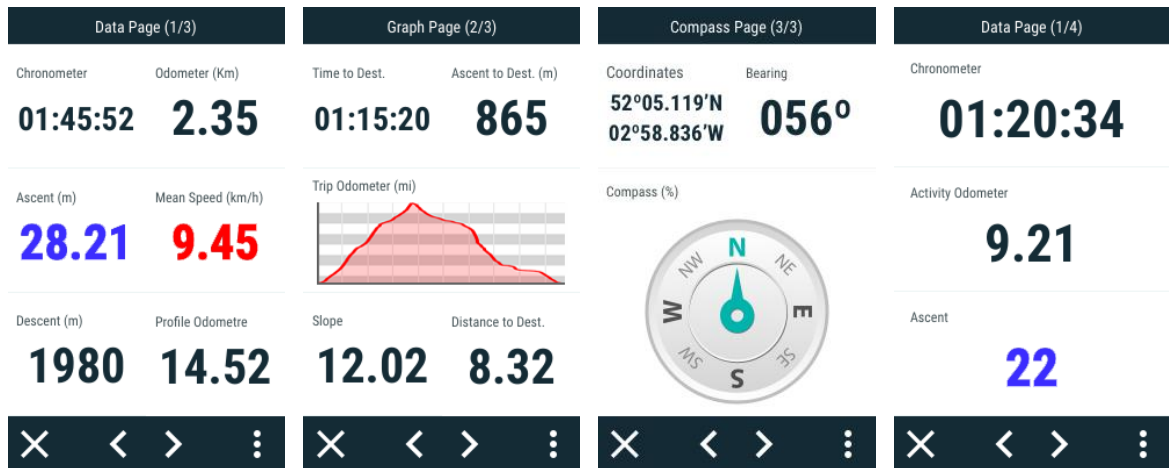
Data Page (1/3)

Chronometer
01:45:52

Odometer (Km)
2.35

Ascent (m)
28.21

Mean Speed (km/h)
9.45

Descent (m)
1980

Profile Odometre
14.52

Graph Page (2/3)

Time to Dest.
01:15:20

Ascent to Dest. (m)
865

Trip Odometer (mi)

Slope
12.02

Distance to Dest.
8.32

Compass Page (3/3)

Coordinates
52º05.119'N
02º58.836'W

Bearing
056º

Compass (%)

N
NE
E
SE
S
SW
W
NW

Data Page (1/4)

Chronometer
01:20:34

Activity Odometer
9.21

Ascent
22